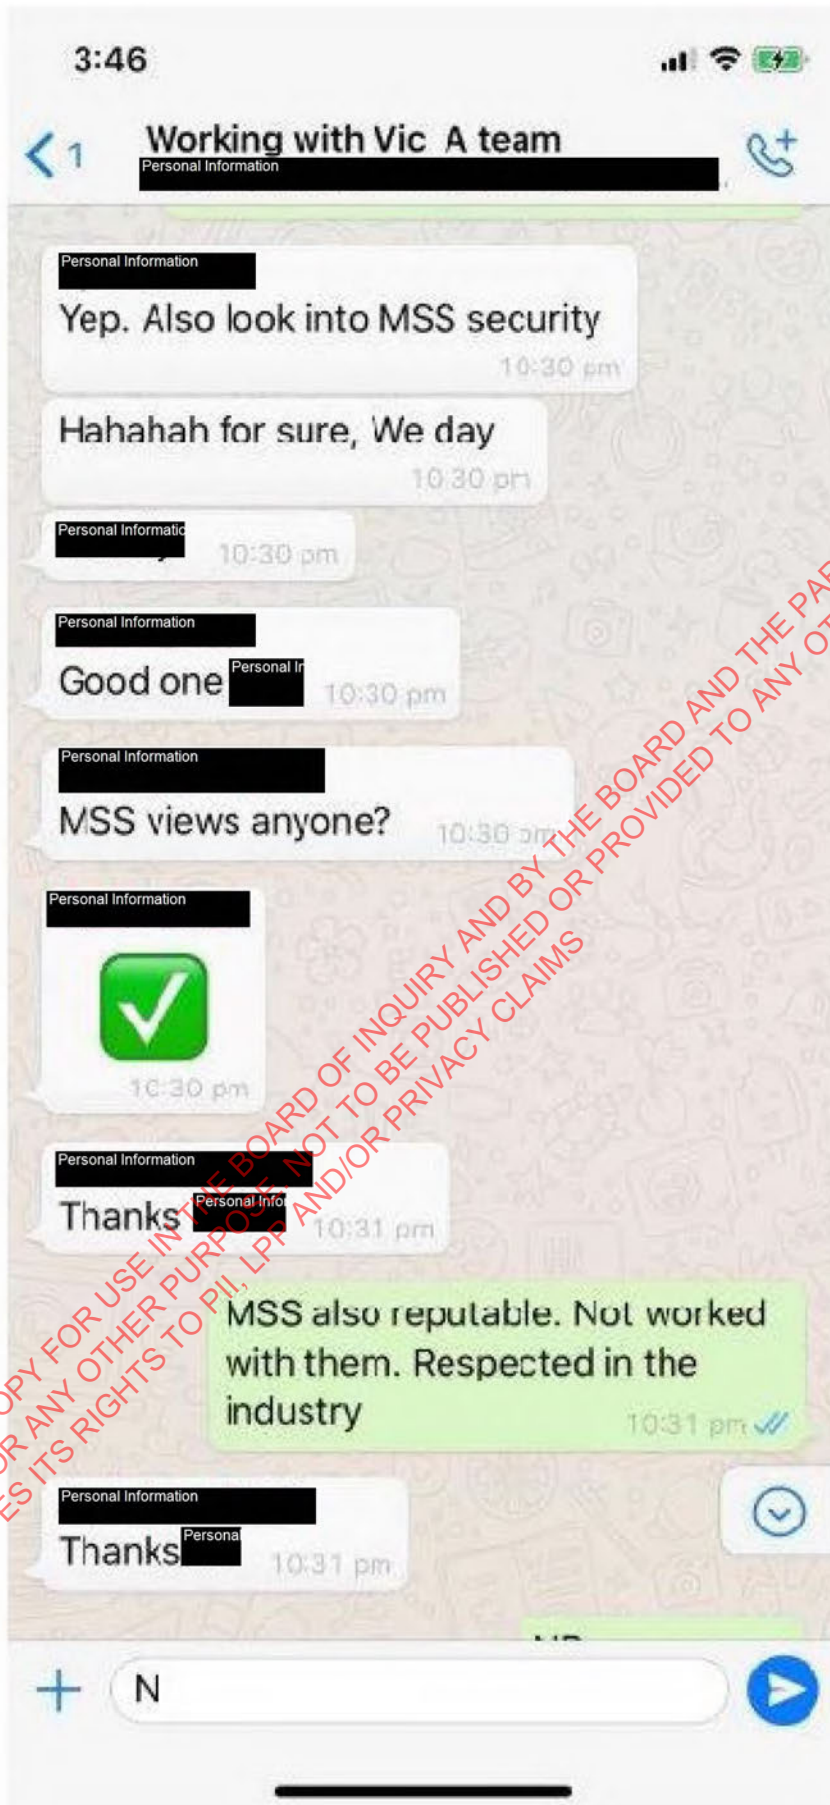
3:46

1 Working with Vic A team
Personal Information

Personal Information
Yep. Also look into MSS security
10:30 pm

Hahahah for sure, We day
10:30 pm

Personal Informatio
10:30 pm

Personal Information
Good one Personal In 10:30 pm

Personal Information
MSS views anyone? 10:30 pm

Personal Information
✅
10:30 pm

Personal Information
Thanks Personal Info 10:31 pm

MSS also reputable. Not worked with them. Respected in the industry 10:31 pm

Personal Information
Thanks Persona 10:31 pm

N

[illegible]OPY FOR USE IN THE BOARD OF INQUIRY AND BY THE BOARD AND THE PA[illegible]
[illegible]R ANY OTHER PURPOSE, NOT TO BE PUBLISHED OR PROVIDED TO ANY O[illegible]
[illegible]ES ITS RIGHTS TO PII, LPP AND/OR PRIVACY CLAIMS